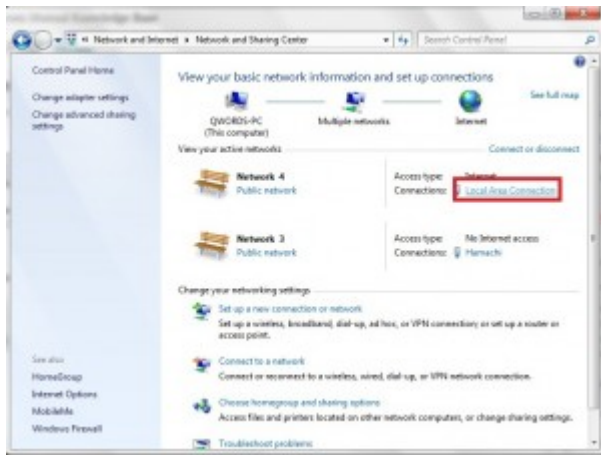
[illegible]

« Network and Internet ▸ Network and Sharing Center

Search Control Panel

Control Panel Home

Change adapter settings

Change advanced sharing settings

View your basic network information and set up connections

See full map

QWORDS-PC
(This computer)

Multiple networks

Internet

View your active networks

Connect or disconnect

Network 4
Public network

Access type: Internet
Connections: Local Area Connection

Network 3
Public network

Access type: No Internet access
Connections: Hamachi

Change your networking settings

Set up a new connection or network
Set up a wireless, broadband, dial-up, ad hoc, or VPN connection; or set up a router or access point.

Connect to a network
Connect or reconnect to a wireless, wired, dial-up, or VPN network connection.

Choose homegroup and sharing options
Access files and printers located on other network computers, or change sharing settings.

Troubleshoot problems

See also

HomeGroup

Internet Options

MobileMe

Windows Firewall